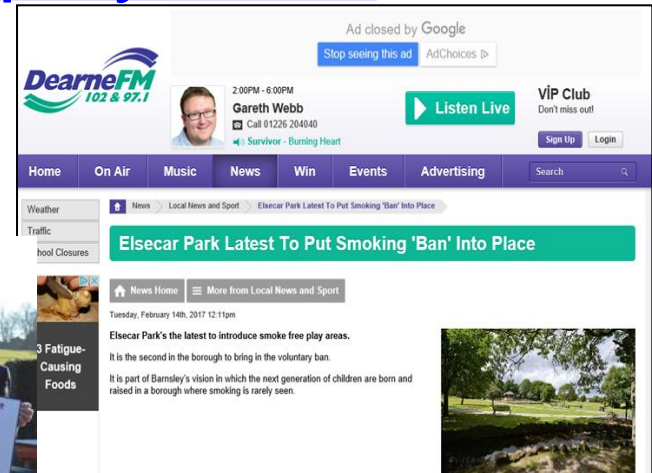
Ad closed by Google
Stop seeing this ad AdChoices

DearneFM 102 & 97.1

2:00PM - 6:00PM
Gareth Webb
Call 01226 204040
Survivor - Burning Heart

Listen Live

VIP Club
Don't miss out!
Sign Up Login

Home On Air Music News Win Events Advertising Search

Weather
Traffic
hool Closures

News > Local News and Sport > Elsecar Park Latest To Put Smoking 'Ban' Into Place

Elsecar Park Latest To Put Smoking 'Ban' Into Place

3 Fatigue-Causing Foods

News Home More from Local News and Sport

Tuesday, February 14th, 2017 12:11pm

Elsecar Park's the latest to introduce smoke free play areas.

It is the second in the borough to bring in the voluntary ban.

It is part of Barnsley's vision in which the next generation of children are born and raised in a borough where smoking is rarely seen.